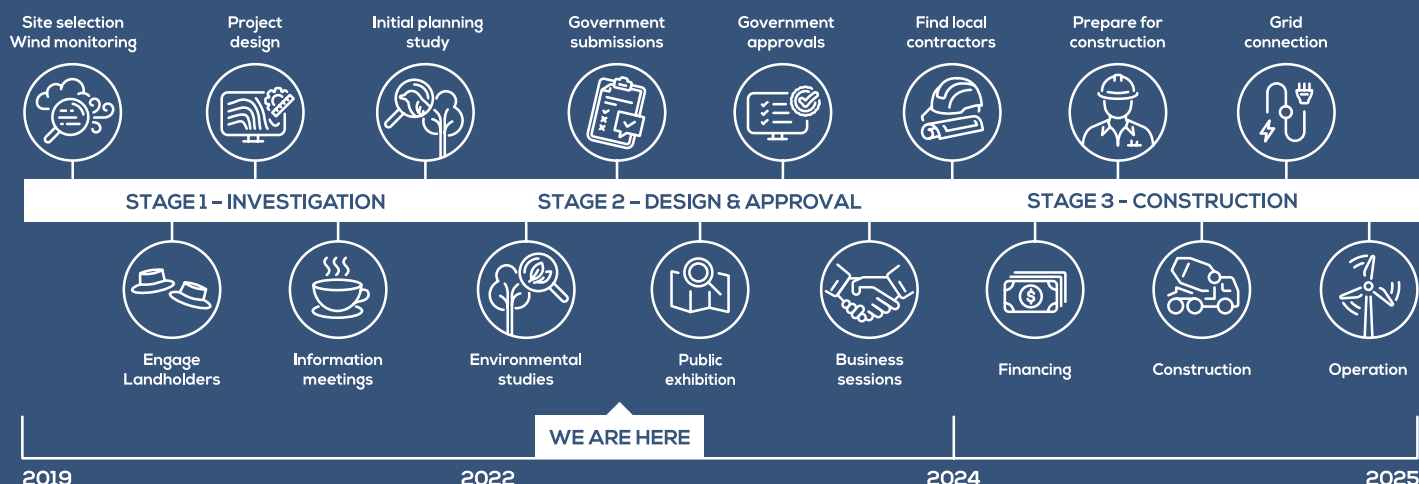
Site selection
Wind monitoring

Project design

Initial planning study

Government submissions

Government approvals

Find local contractors

Prepare for construction

Grid connection

STAGE 1 – INVESTIGATION

STAGE 2 – DESIGN & APPROVAL

STAGE 3 - CONSTRUCTION

Engage Landholders

Information meetings

Environmental studies

Public exhibition

Business sessions

Financing

Construction

Operation

WE ARE HERE

2019

2022

2024

2025